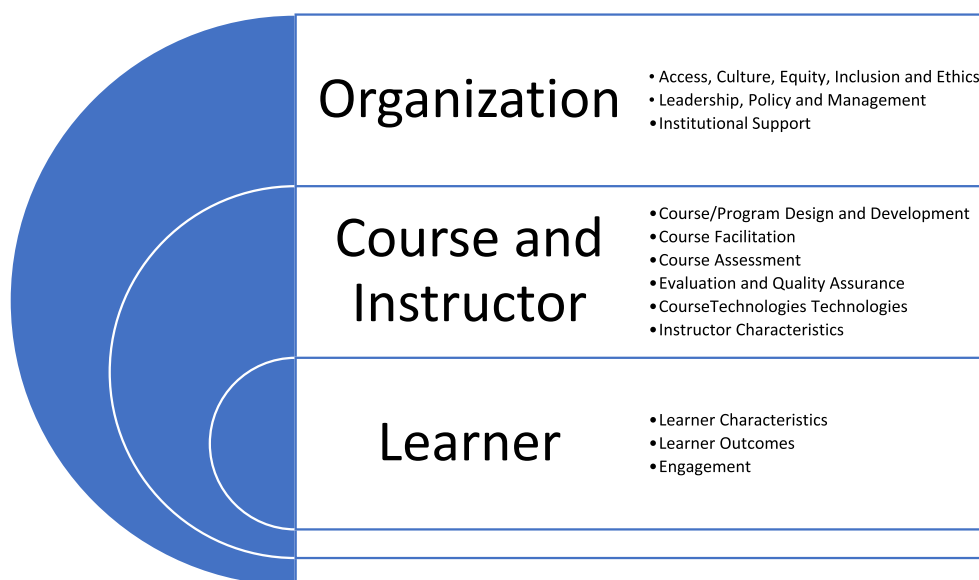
Organization

• Access, Culture, Equity, Inclusion and Ethics
• Leadership, Policy and Management
• Institutional Support

Course and Instructor

• Course/Program Design and Development
• Course Facilitation
• Course Assessment
• Evaluation and Quality Assurance
• CourseTechnologies Technologies
• Instructor Characteristics

Learner

• Learner Characteristics
• Learner Outcomes
• Engagement